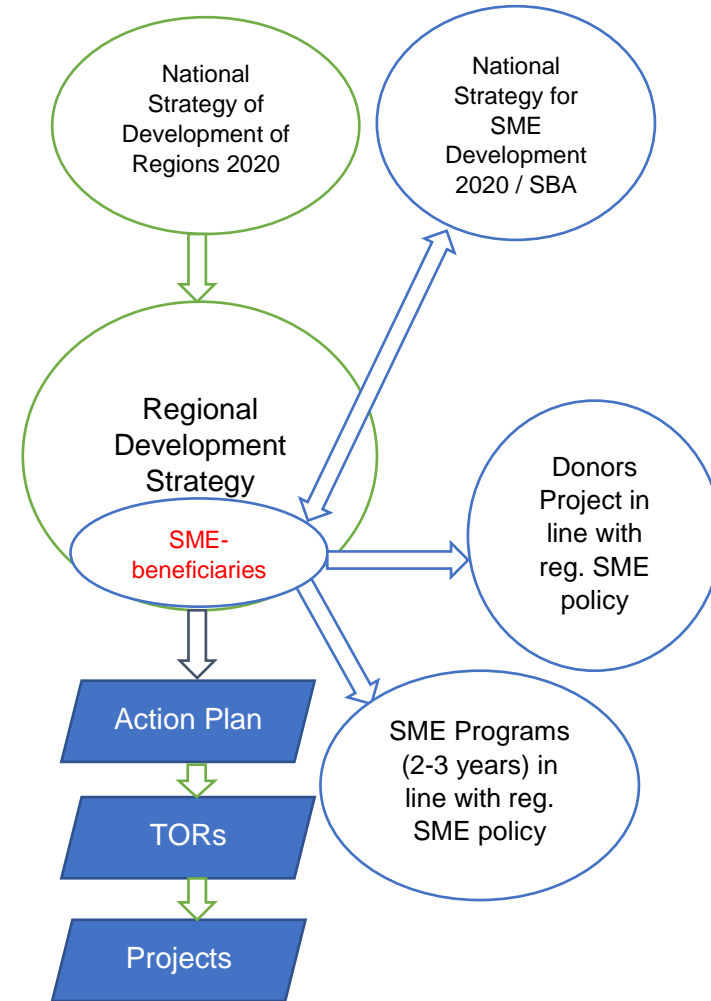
National Strategy of Development of Regions 2020

National Strategy for SME Development 2020 / SBA

Regional Development Strategy

SME-beneficiaries

Donors Project in line with reg. SME policy

Action Plan

SME Programs (2-3 years) in line with reg. SME policy

TORs

Projects